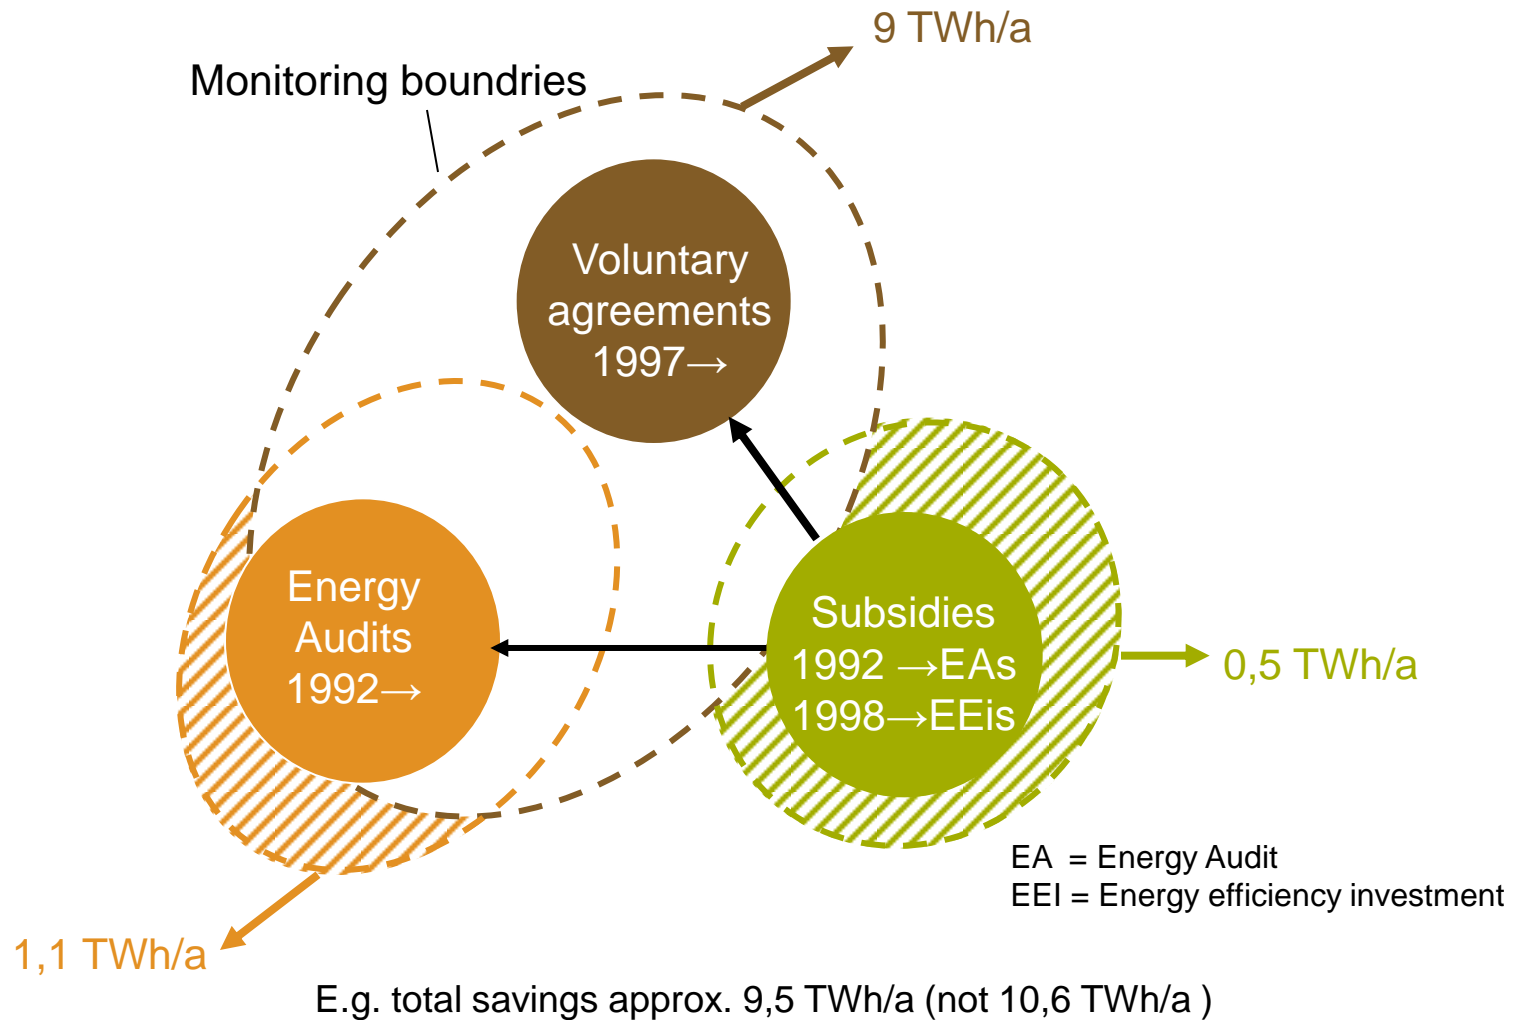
9 TWh/a

Monitoring boundries

Voluntary agreements 1997→

Energy Audits 1992→

Subsidies 1992 →EAs 1998→EEis

0,5 TWh/a

EA = Energy Audit
EEI = Energy efficiency investment

1,1 TWh/a

E.g. total savings approx. 9,5 TWh/a (not 10,6 TWh/a )